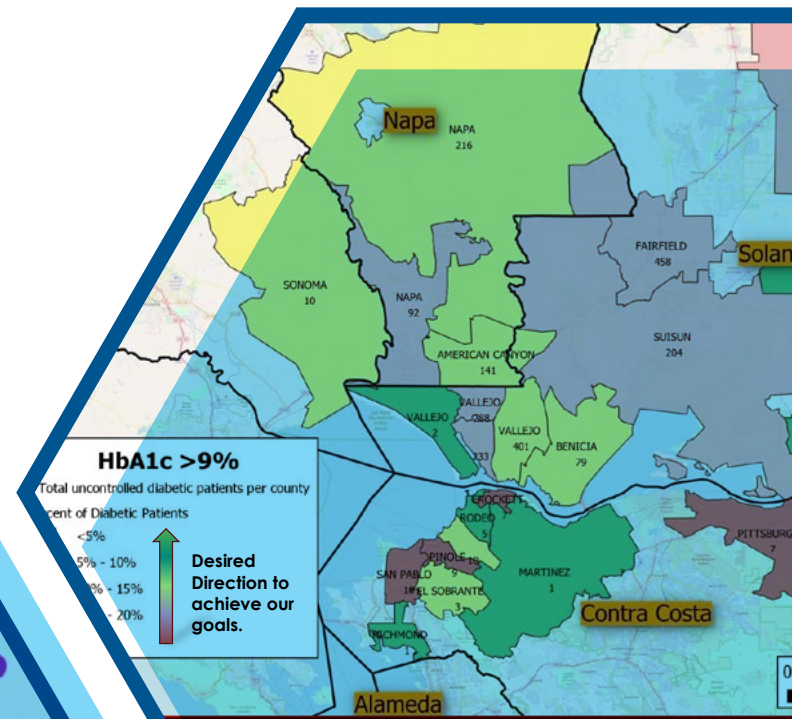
Napa
NAPA
216

FAIRFIELD
458

Solan

SONOMA
10

NAPA
92

SUISUN
204

AMERICAN CANYON
141

VALLEJO
2

VALLEJO
288

VALLEJO
401

BENICIA
79

333

HbA1c >9%
Total uncontrolled diabetic patients per county
cent of Diabetic Patients
<5%
5% - 10%
% - 15%
- 20%

Desired Direction to achieve our goals.

CROCKETT
7

RODEO
5

PINOLE
10

SAN PABLO
10

EL SOBRANTE
3

9

MARTINEZ
1

PITTSBURG
7

Contra Costa

RICHMOND

Alameda

0